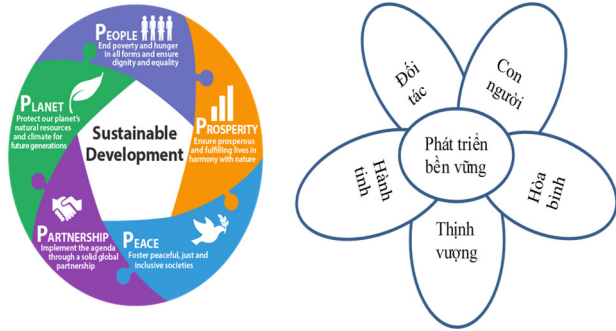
PEOPLE
End poverty and hunger in all forms and ensure dignity and equality

PLANET
Protect our planet's natural resources and climate for future generations

Sustainable Development

PROSPERITY
Ensure prosperous and fulfilling lives in harmony with nature

PARTNERSHIP
Implement the agenda through a solid global partnership

PEACE
Foster peaceful, just and inclusive societies

Đối tác

Con người

Phát triển bền vững

Hành tinh

Hòa bình

Thịnh vượng